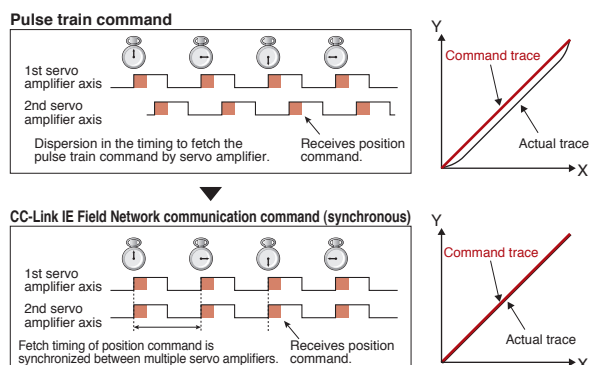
Pulse train command

1st servo amplifier axis

2nd servo amplifier axis

Dispersion in the timing to fetch the pulse train command by servo amplifier.

Receives position command.

Y

Command trace

Actual trace

X

CC-Link IE Field Network communication command (synchronous)

1st servo amplifier axis

2nd servo amplifier axis

Fetch timing of position command is synchronized between multiple servo amplifiers.

Receives position command.

Y

Command trace

Actual trace

X